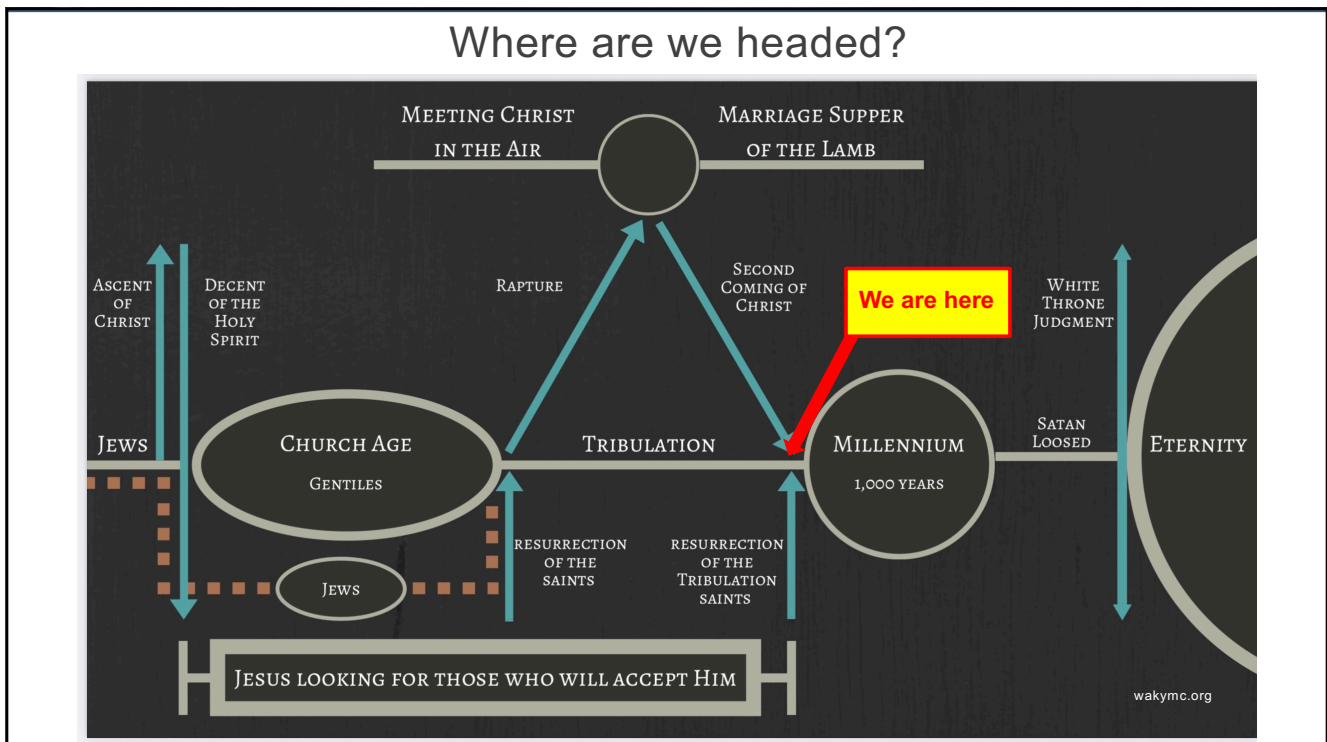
Where are we headed?

Meeting Christ in the Air

Marriage Supper of the Lamb

Ascent of Christ

Decent of the Holy Spirit

Rapture

Second Coming of Christ

We are here

White Throne Judgment

Jews

Church Age

Gentiles

Tribulation

Millennium

1,000 years

Satan Loosed

Eternity

Resurrection of the saints

Resurrection of the Tribulation saints

Jews

Jesus looking for those who will accept Him

wakymc.org